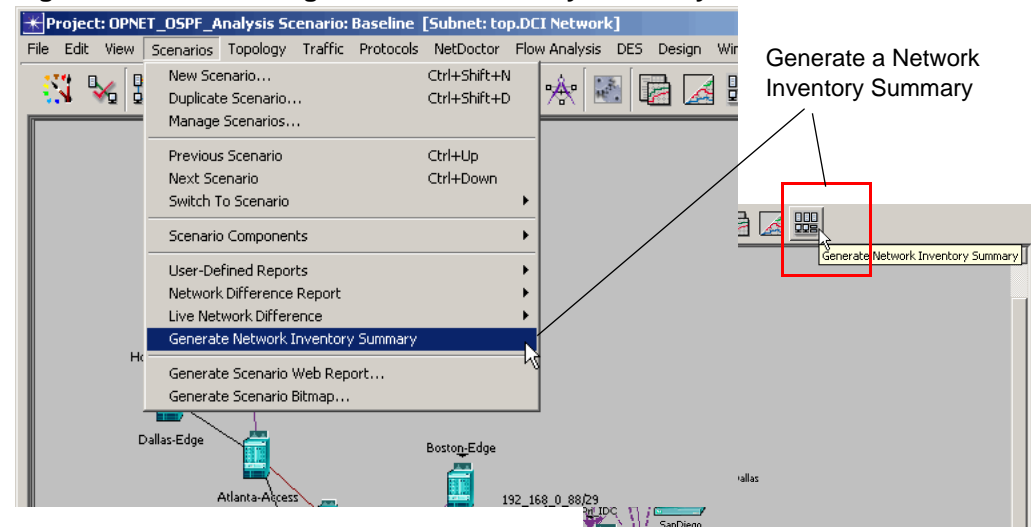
Project: OPNET_OSPF_Analysis Scenario: Baseline [Subnet: top.DCI Network]

File Edit View Scenarios Topology Traffic Protocols NetDoctor Flow Analysis DES Design Win

New Scenario... Ctrl+Shift+N
Duplicate Scenario... Ctrl+Shift+D
Manage Scenarios...

Previous Scenario Ctrl+Up
Next Scenario Ctrl+Down
Switch To Scenario

Scenario Components

User-Defined Reports
Network Difference Report
Live Network Difference
Generate Network Inventory Summary

Generate Scenario Web Report...
Generate Scenario Bitmap...

Generate a Network Inventory Summary

Generate Network Inventory Summary

Ho

Dallas-Edge

Atlanta-Access

Boston-Edge

192_168_0_88/29

allas

SanDiego